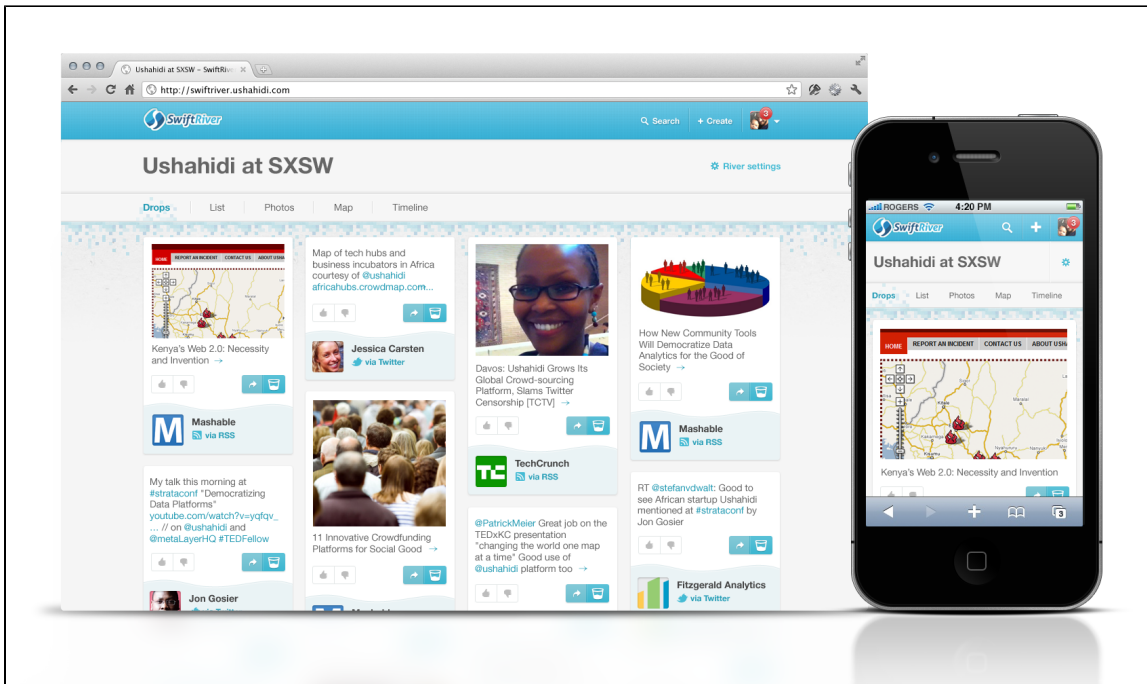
Ushahidi at SXSW – SwiftRiv ×

http://swiftriver.ushahidi.com

SwiftRiver

Search + Create 3

Ushahidi at SXSW

River settings

Drops List Photos Map Timeline

HOME REPORT AN INCIDENT CONTACT US ABOUT USHA

Kenya's Web 2.0: Necessity and Invention →

Mashable
via RSS

My talk this morning at #strataconf "Democratizing Data Platforms" youtube.com/watch?v=yqfqv_ ... // on @ushahidi and @metaLayerHQ #TEDFellow

Jon Gosier
via Twitter

Map of tech hubs and business incubators in Africa courtesy of @ushahidi africahubs.crowdmap.com...

Jessica Carsten
via Twitter

11 Innovative Crowdfunding Platforms for Social Good →

Davos: Ushahidi Grows Its Global Crowd-sourcing Platform, Slams Twitter Censorship [TCTV] →

TechCrunch
via RSS

@PatrickMeier Great job on the TEDxKC presentation "changing the world one map at a time" Good use of @ushahidi platform too →

How New Community Tools Will Democratize Data Analytics for the Good of Society →

Mashable
via RSS

RT @stefanvdwalt: Good to see African startup Ushahidi mentioned at #strataconf by Jon Gosier

Fitzgerald Analytics
via Twitter

ROGERS 4:20 PM

SwiftRiver 3

Ushahidi at SXSW

Drops List Photos Map Timeline

HOME REPORT AN INCIDENT CONTACT US ABOUT USHA

Kenya's Web 2.0: Necessity and Invention

3